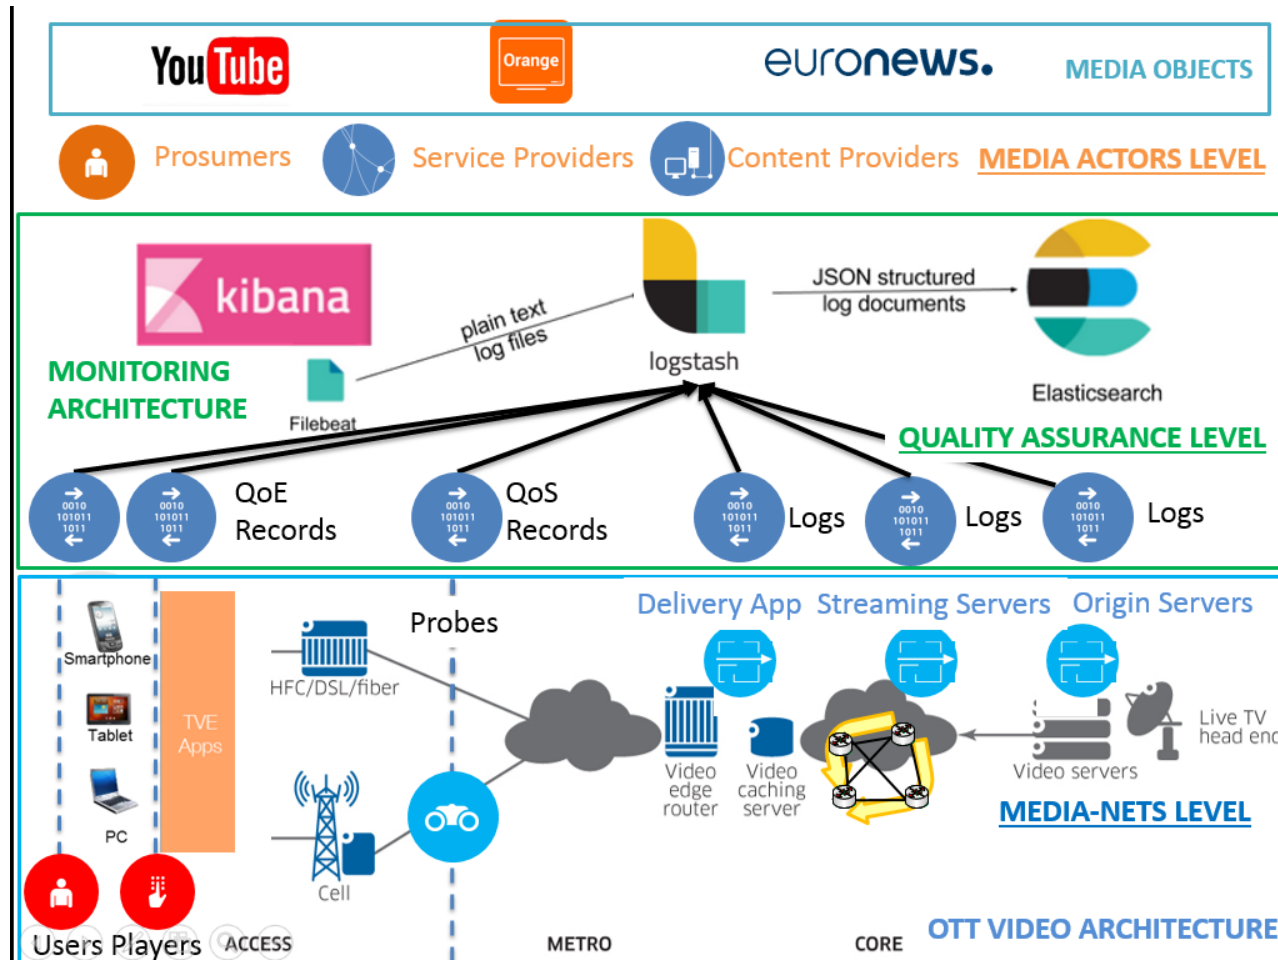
YouTube Orange euronews. MEDIA OBJECTS

Prosumers Service Providers Content Providers MEDIA ACTORS LEVEL

kibana

plain text log files

logstash

JSON structured log documents

MONITORING ARCHITECTURE

Filebeat

Elasticsearch

QUALITY ASSURANCE LEVEL

0010 101011 1011

0010 101011 1011

QoE Records

0010 101011 1011

QoS Records

0010 101011 1011

Logs

0010 101011 1011

Logs

0010 101011 1011

Logs

Smartphone

Tablet

PC

TVE Apps

HFC/DSL/fiber

Probes

Cell

Delivery App Streaming Servers Origin Servers

Video edge router

Video caching server

Video servers

Live TV head enc

MEDIA-NETS LEVEL

Users Players ACCESS

METRO

CORE

OTT VIDEO ARCHITECTURE